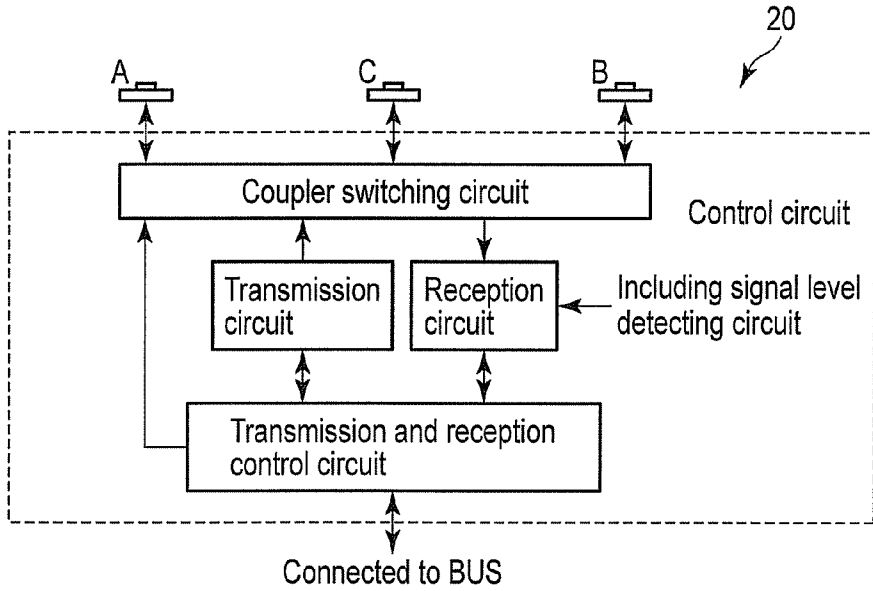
20

A

C

B

Coupler switching circuit

Control circuit

Transmission circuit

Reception circuit

Including signal level detecting circuit

Transmission and reception control circuit

Connected to BUS